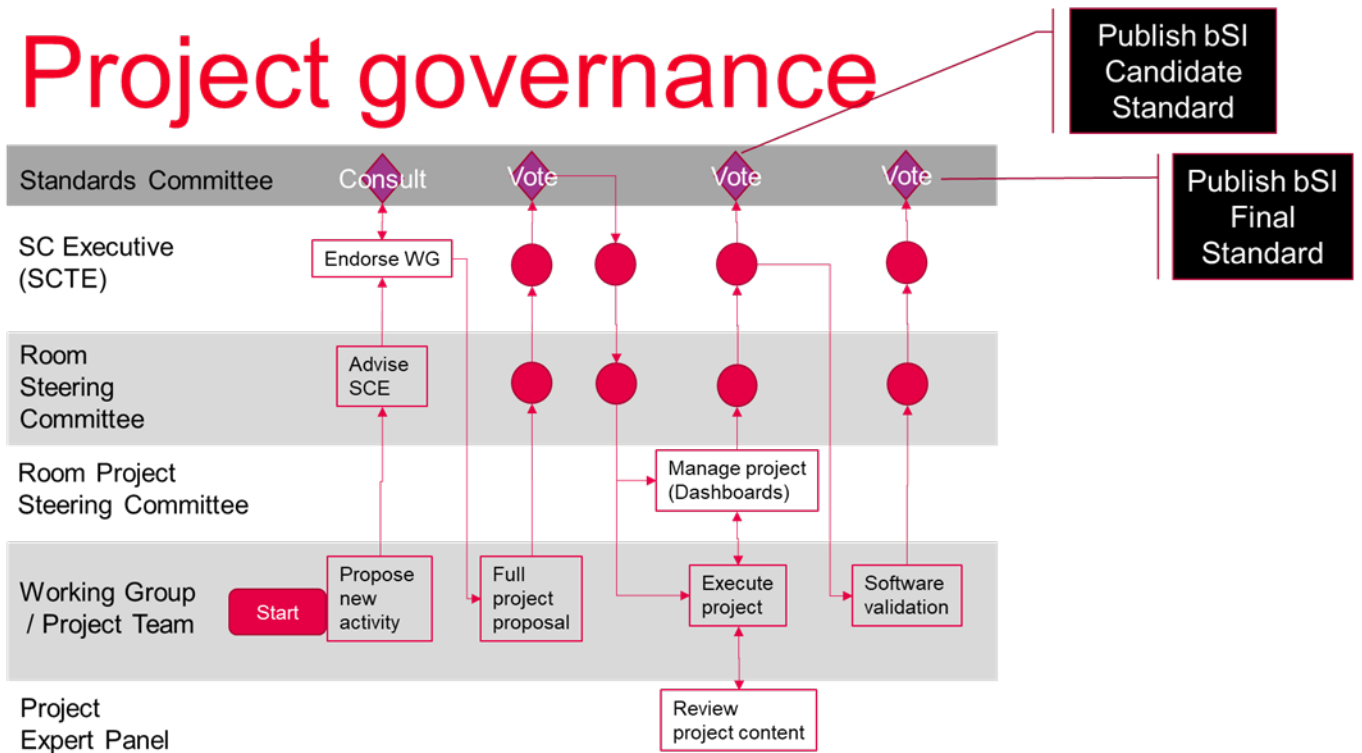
Project governance

Publish bSI Candidate Standard

Standards Committee

Consult

Vote

Vote

Vote

Publish bSI Final Standard

SC Executive (SCTE)

Endorse WG

Room Steering Committee

Advise SCE

Room Project Steering Committee

Manage project (Dashboards)

Working Group / Project Team

Start

Propose new activity

Full project proposal

Execute project

Software validation

Project Expert Panel

Review project content